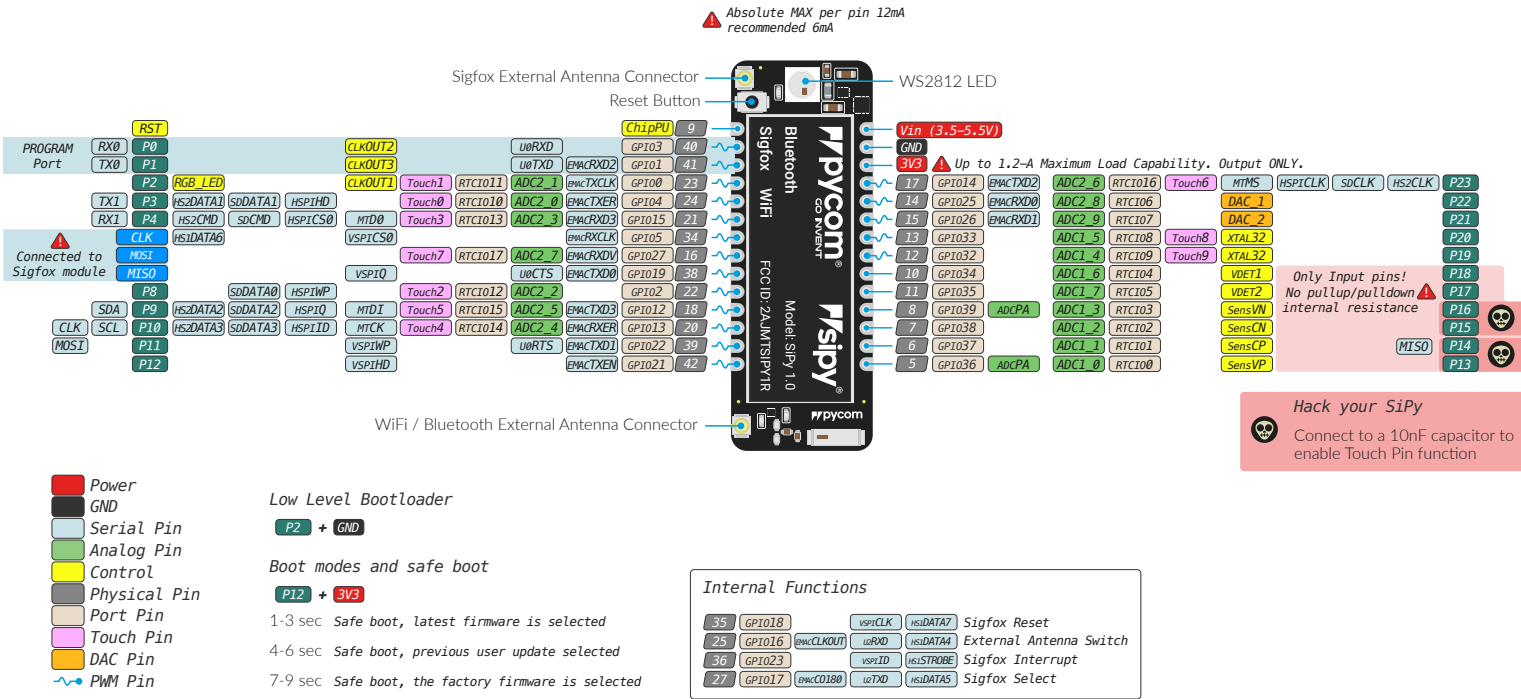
Absolute MAX per pin 12mA recommended 6mA

Sigfox External Antenna Connector
Reset Button
WS2812 LED

RST
PROGRAM Port
RX0 P0 CLKOUT2 U0RXD GPIO3 40
TX0 P1 CLKOUT3 U0TXD EMACRXD2 GPIO1 41
P2 RGB_LED CLKOUT1 Touch1 RTCIO11 ADC2_1 EMACTXCLK GPIO0 23
TX1 P3 HS2DATA1 SDDATA1 HSPIHD Touch0 RTCIO10 ADC2_0 EMACTXER GPIO4 24
RX1 P4 HS2CMD SDCMD HSPICS0 MTD0 Touch3 RTCIO13 ADC2_3 EMACRXD3 GPIO15 21
Connected to Sigfox module
CLK HS1DATA6 VSPICS0 EMACRXCLK GPIO5 34
MOSI Touch7 RTCIO17 ADC2_7 EMACRXDV GPIO27 16
MISO VSPIQ U0CTS EMACTXD0 GPIO19 38
P8 SDDATA0 HSPIWP Touch2 RTCIO12 ADC2_2 GPIO2 22
SDA P9 HS2DATA2 SDDATA2 HSPIQ MTDI Touch5 RTCIO15 ADC2_5 EMACTXD3 GPIO12 18
CLK SCL P10 HS2DATA3 SDDATA3 HSPIID MTCK Touch4 RTCIO14 ADC2_4 EMACRXER GPIO13 20
MOSI P11 VSPIWP U0RTS EMACTXD1 GPIO22 39
P12 VSPIHD EMACTXEN GPIO21 42

ChipPU 9
Vin (3.5-5.5V)
GND
3V3 Up to 1.2-A Maximum Load Capability. Output ONLY.
17 GPIO14 EMACTXD2 ADC2_6 RTCIO16 Touch6 MTMS HSPICLK SDCLK HS2CLK P23
14 GPIO25 EMACRXD0 ADC2_8 RTCIO6 DAC_1 P22
15 GPIO26 EMACRXD1 ADC2_9 RTCIO7 DAC_2 P21
13 GPIO33 ADC1_5 RTCIO8 Touch8 XTAL32 P20
12 GPIO32 ADC1_4 RTCIO9 Touch9 XTAL32 P19
10 GPIO34 ADC1_6 RTCIO4 VDET1 P18
11 GPIO35 ADC1_7 RTCIO5 VDET2 P17
8 GPIO39 ADCPA ADC1_3 RTCIO3 SensVN P16
7 GPIO38 ADC1_2 RTCIO2 SensCN P15
6 GPIO37 ADC1_1 RTCIO1 SensCP MISO P14
5 GPIO36 ADCPA ADC1_0 RTCIO0 SensVP P13
Only Input pins! No pullup/pulldown internal resistance

Bluetooth Sigfox WiFi
pycom GO INVENT
FCC ID: 2AJMTSIPY1R
Model: SiPy 1.0
sipy
pycom

WiFi / Bluetooth External Antenna Connector

Hack your SiPy
Connect to a 10nF capacitor to enable Touch Pin function

Power
GND
Serial Pin
Analog Pin
Control
Physical Pin
Port Pin
Touch Pin
DAC Pin
PWM Pin

Low Level Bootloader
P2 + GND

Boot modes and safe boot
P12 + 3V3
1-3 sec Safe boot, latest firmware is selected
4-6 sec Safe boot, previous user update selected
7-9 sec Safe boot, the factory firmware is selected

Internal Functions
35 GPIO18 VSPICLK HS1DATA7 Sigfox Reset
25 GPIO16 EMACCLKOUT U2RXD HS1DATA4 External Antenna Switch
36 GPIO23 VSPIID HS1STROBE Sigfox Interrupt
27 GPIO17 EMACCO180 U2TXD HS1DATA5 Sigfox Select